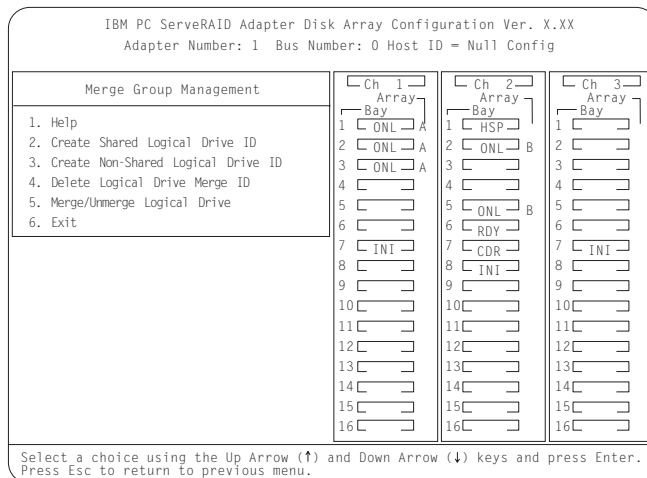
IBM PC ServeRAID Adapter Disk Array Configuration Ver. X.XX
Adapter Number: 1 Bus Number: 0 Host ID = Null Config

Merge Group Management

1. Help
2. Create Shared Logical Drive ID
3. Create Non-Shared Logical Drive ID
4. Delete Logical Drive Merge ID
5. Merge/Unmerge Logical Drive
6. Exit

| Ch 1 | | Ch 2 | | Ch 3 | |
|---|---|---|---|---|---|
| Bay | Array | Bay | Array | Bay | Array |
| 1 ONL | A | 1 HSP | | 1 | |
| 2 ONL | A | 2 ONL | B | 2 | |
| 3 ONL | A | 3 | | 3 | |
| 4 | | 4 | | 4 | |
| 5 | | 5 ONL | B | 5 | |
| 6 | | 6 RDY | | 6 | |
| 7 INI | | 7 CDR | | 7 INI | |
| 8 | | 8 INI | | 8 | |
| 9 | | 9 | | 9 | |
| 10 | | 10 | | 10 | |
| 11 | | 11 | | 11 | |
| 12 | | 12 | | 12 | |
| 13 | | 13 | | 13 | |
| 14 | | 14 | | 14 | |
| 15 | | 15 | | 15 | |
| 16 | | 16 | | 16 | |

Select a choice using the Up Arrow (↑) and Down Arrow (↓) keys and press Enter.
Press Esc to return to previous menu.